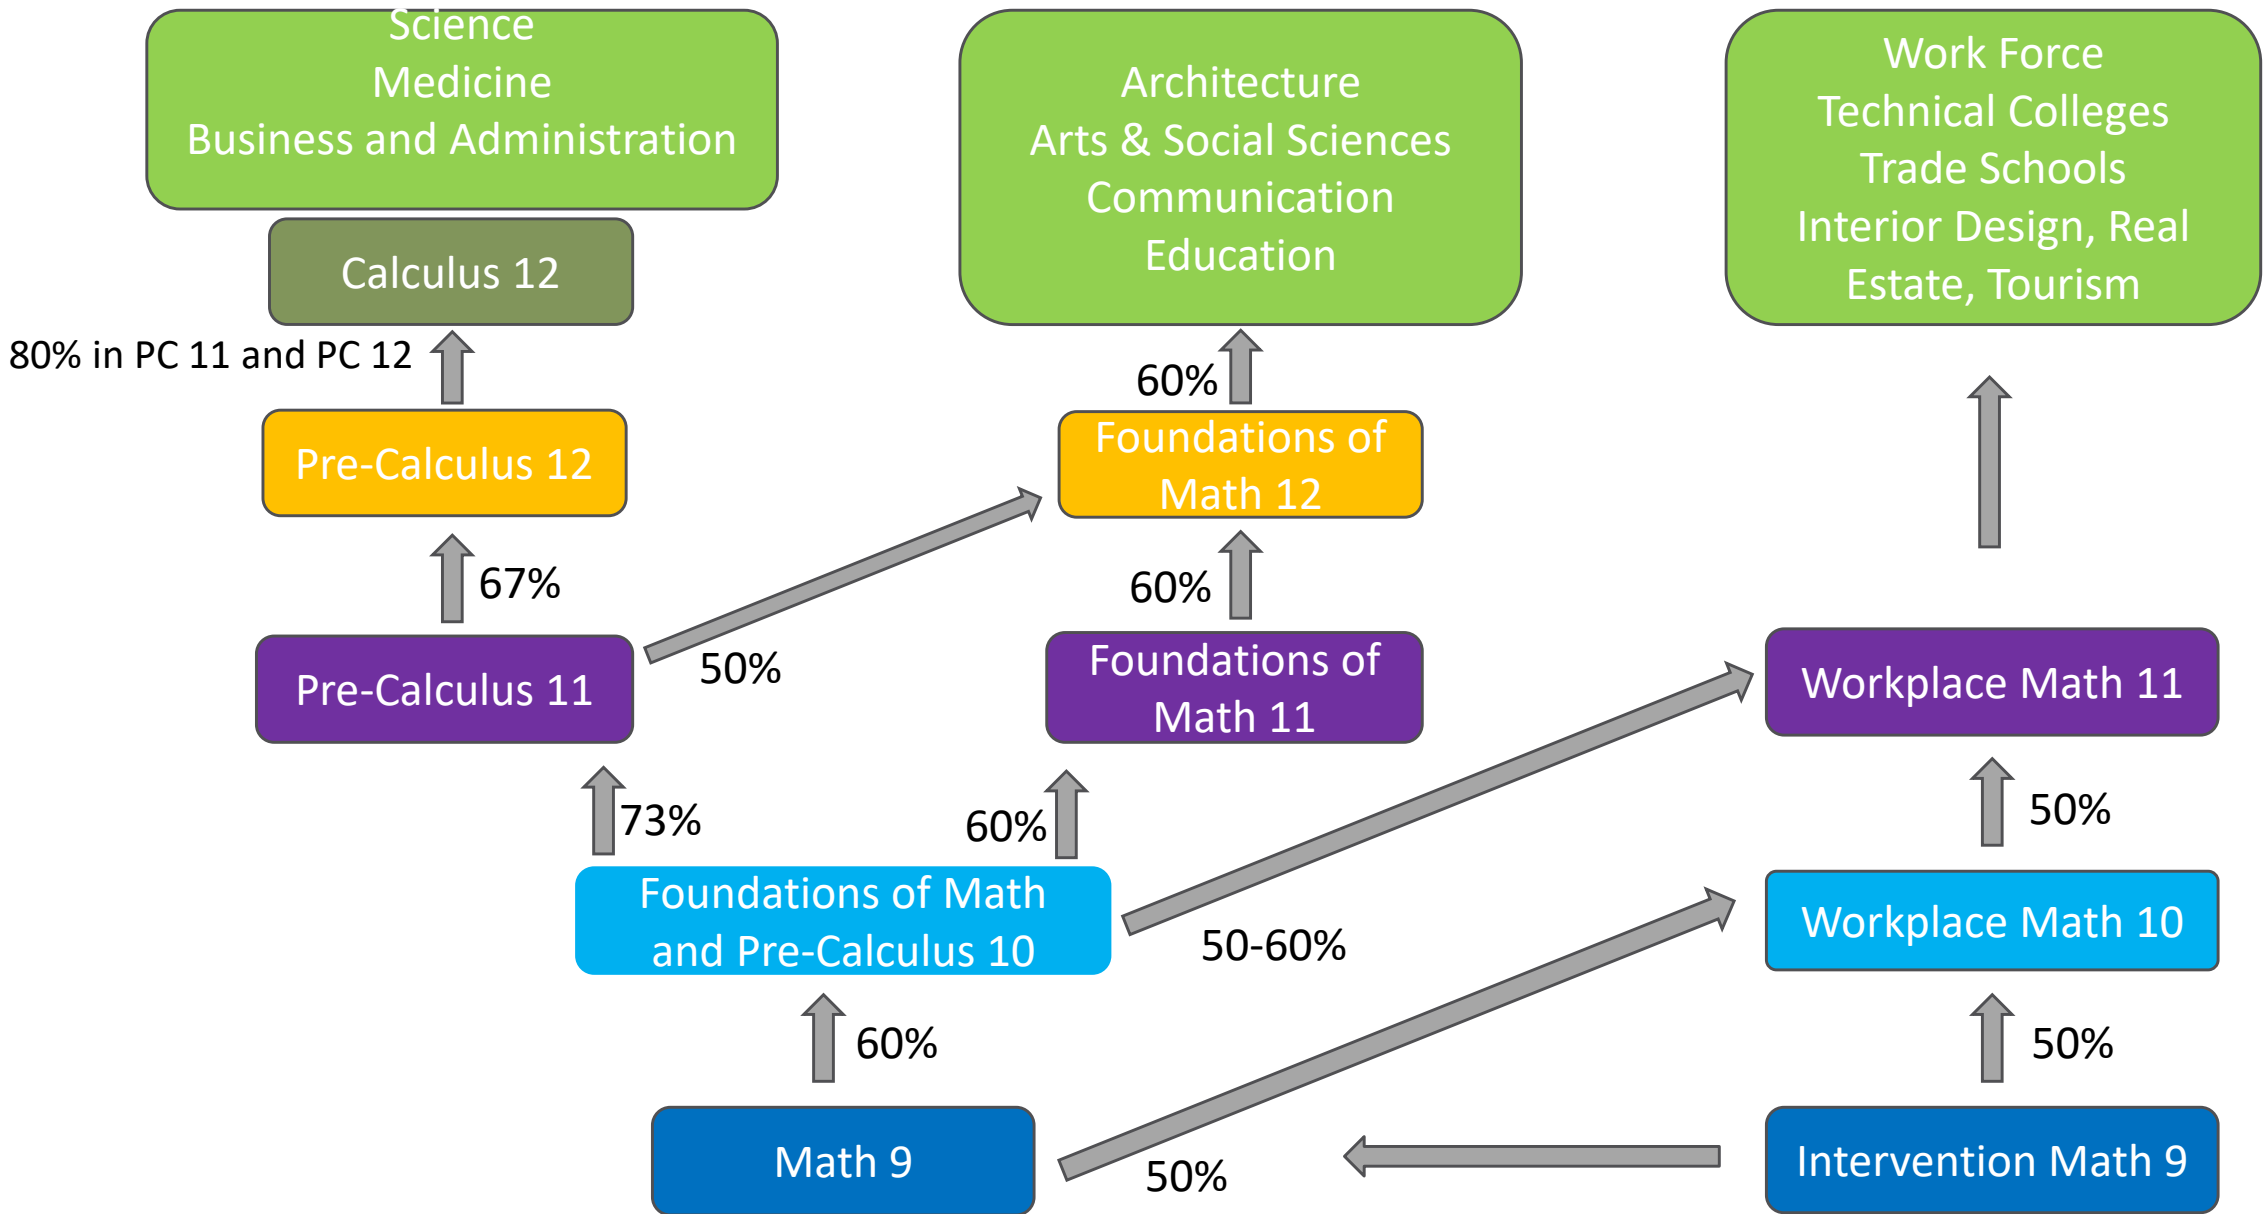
Science
Medicine
Business and Administration

Architecture
Arts & Social Sciences
Communication
Education

Work Force
Technical Colleges
Trade Schools
Interior Design, Real Estate, Tourism

Calculus 12

80% in PC 11 and PC 12

60%

Pre-Calculus 12

Foundations of Math 12

67%

60%

Pre-Calculus 11

50%

Foundations of Math 11

Workplace Math 11

73%

60%

50%

Foundations of Math and Pre-Calculus 10

50-60%

Workplace Math 10

60%

50%

Math 9

50%

Intervention Math 9